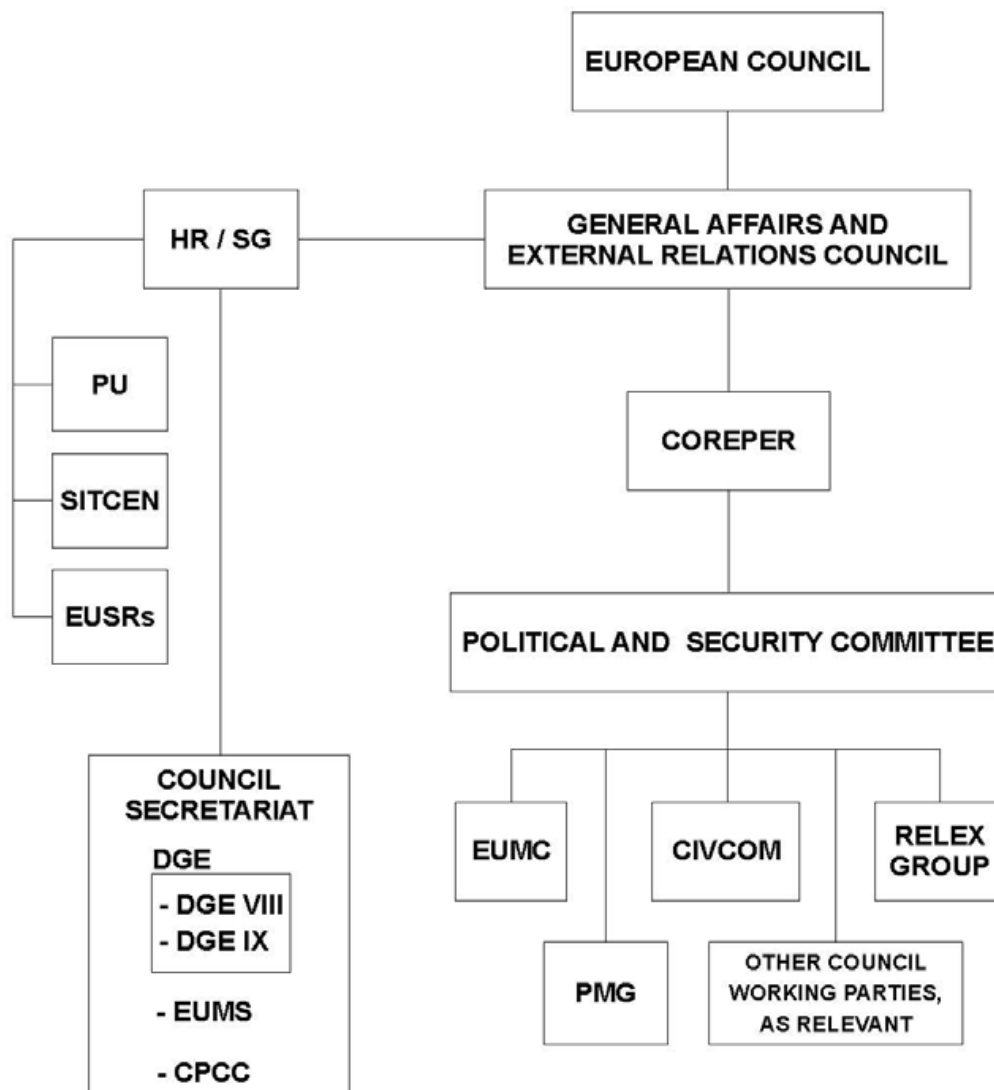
EUROPEAN COUNCIL

HR / SG

GENERAL AFFAIRS AND EXTERNAL RELATIONS COUNCIL

PU

SITCEN

EUSRs

COREPER

POLITICAL AND SECURITY COMMITTEE

COUNCIL SECRETARIAT

DGE

- DGE VIII
- DGE IX

- EUMS

- CPCC

EUMC

CIVCOM

RELEX GROUP

PMG

OTHER COUNCIL WORKING PARTIES, AS RELEVANT